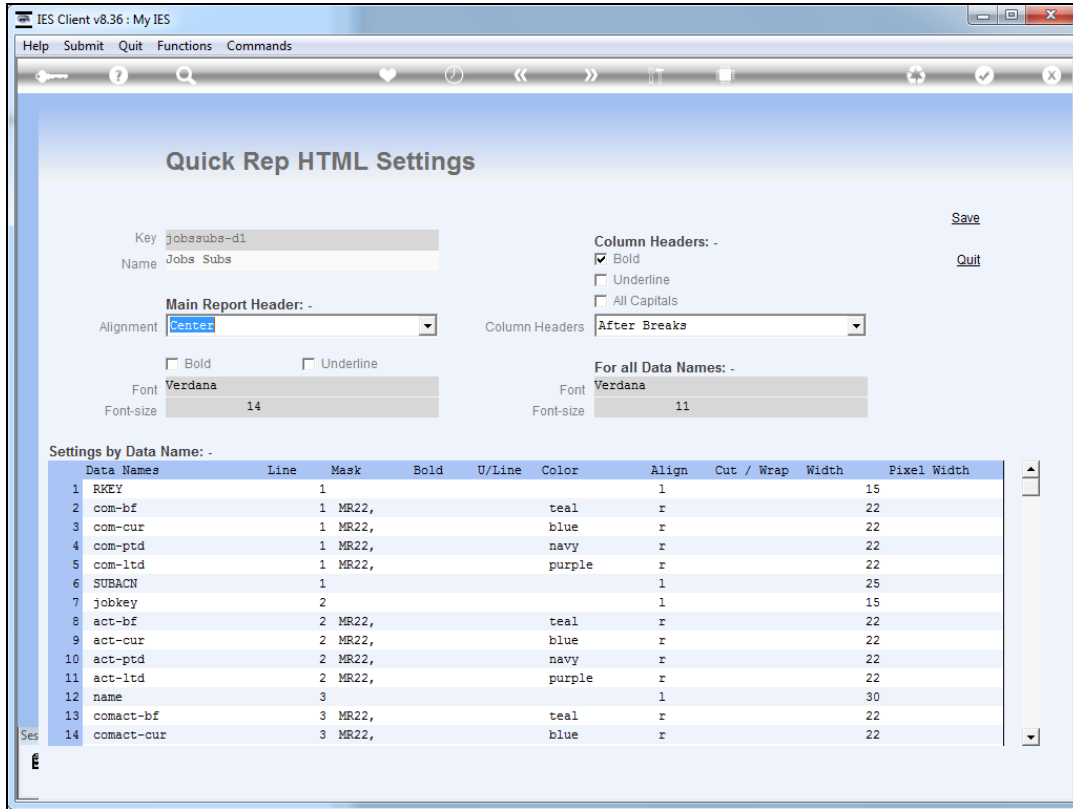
IES Client v8.36 : My IES

Help Submit Quit Functions Commands

Quick Rep HTML Settings

Save

Quit

Key jobssubs-d1
Name Jobs Subs

Column Headers: -
Bold
Underline
All Capitals

Main Report Header: -
Alignment Center

Column Headers After Breaks

Bold Underline

For all Data Names: -
Font Verdana
Font-size 11

Font Verdana
Font-size 14

Settings by Data Name: -

| | Data Names | Line | Mask | Bold | U/Line | Color | Align | Cut / Wrap | Width | Pixel Width |
|---|---|---|---|---|---|---|---|---|---|---|
| 1 | RKEY | 1 | | | | | l | | 15 | |
| 2 | com-bf | 1 | MR22, | | | teal | r | | 22 | |
| 3 | com-cur | 1 | MR22, | | | blue | r | | 22 | |
| 4 | com-ptd | 1 | MR22, | | | navy | r | | 22 | |
| 5 | com-ltd | 1 | MR22, | | | purple | r | | 22 | |
| 6 | SUBACN | 1 | | | | | l | | 25 | |
| 7 | jobkey | 2 | | | | | l | | 15 | |
| 8 | act-bf | 2 | MR22, | | | teal | r | | 22 | |
| 9 | act-cur | 2 | MR22, | | | blue | r | | 22 | |
| 10 | act-ptd | 2 | MR22, | | | navy | r | | 22 | |
| 11 | act-ltd | 2 | MR22, | | | purple | r | | 22 | |
| 12 | name | 3 | | | | | l | | 30 | |
| 13 | comact-bf | 3 | MR22, | | | teal | r | | 22 | |
| 14 | comact-cur | 3 | MR22, | | | blue | r | | 22 | |

Ses